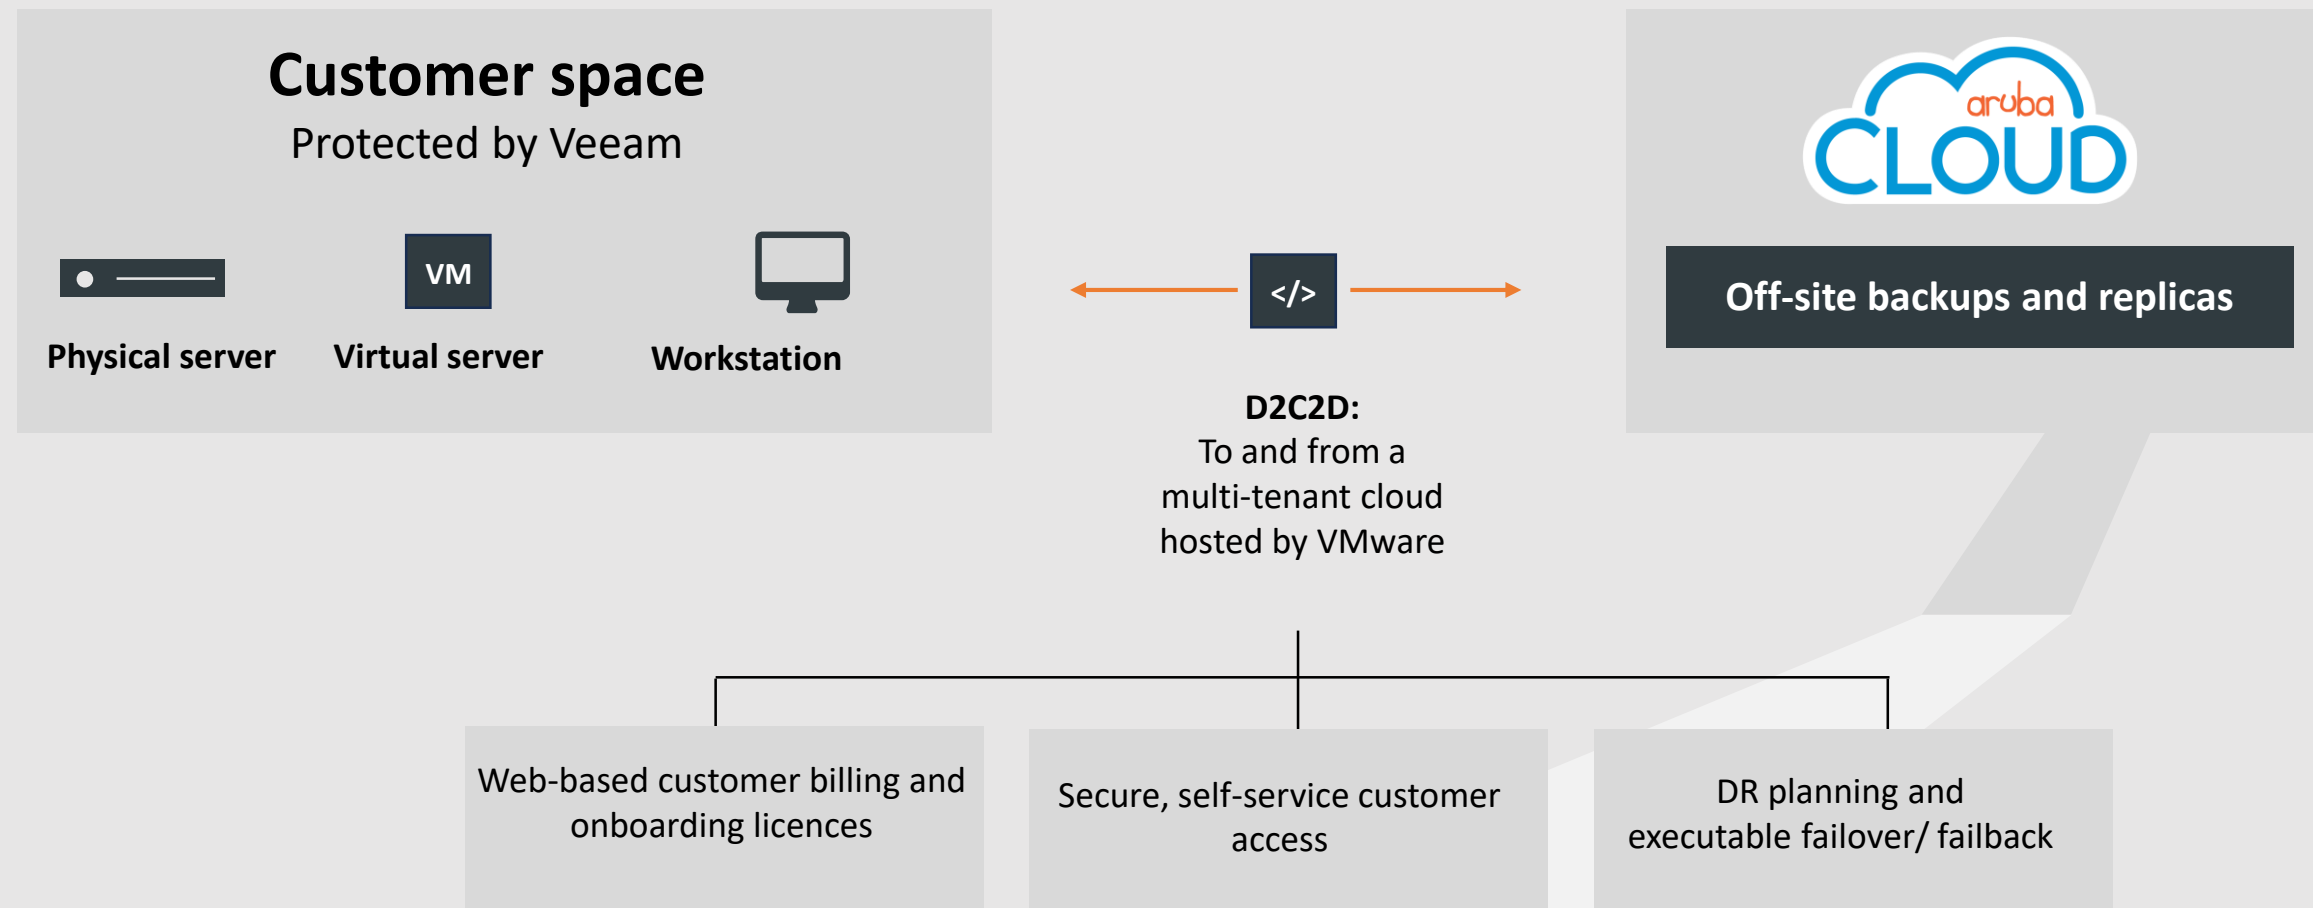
Customer space
Protected by Veeam

VM

Physical server

Virtual server

Workstation

</>

D2C2D:
To and from a multi-tenant cloud hosted by VMware

aruba
CLOUD

Off-site backups and replicas

Web-based customer billing and onboarding licences

Secure, self-service customer access

DR planning and executable failover/ failback